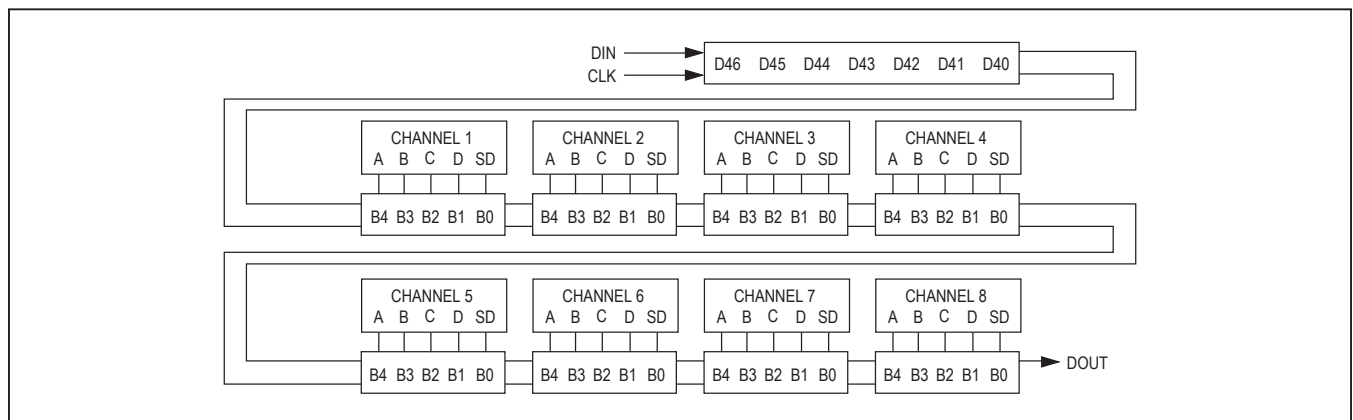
DIN
CLK
D46 D45 D44 D43 D42 D41 D40

CHANNEL 1
A B C D SD
B4 B3 B2 B1 B0

CHANNEL 2
A B C D SD
B4 B3 B2 B1 B0

CHANNEL 3
A B C D SD
B4 B3 B2 B1 B0

CHANNEL 4
A B C D SD
B4 B3 B2 B1 B0

CHANNEL 5
A B C D SD
B4 B3 B2 B1 B0

CHANNEL 6
A B C D SD
B4 B3 B2 B1 B0

CHANNEL 7
A B C D SD
B4 B3 B2 B1 B0

CHANNEL 8
A B C D SD
B4 B3 B2 B1 B0

DOUT